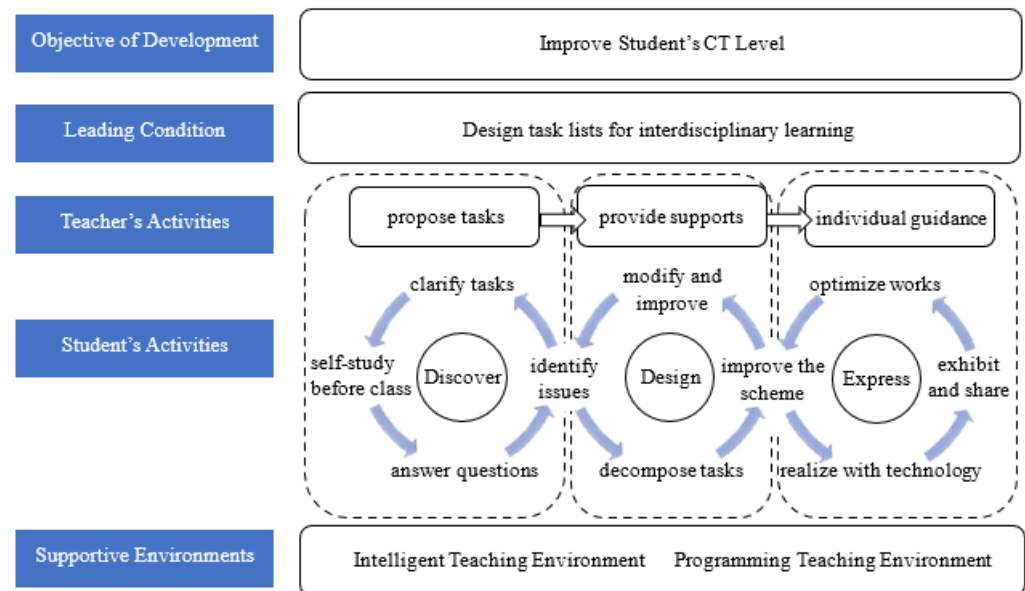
Objective of Development

Improve Student's CT Level

Leading Condition

Design task lists for interdisciplinary learning

Teacher's Activities

propose tasks

provide supports

individual guidance

Student's Activities

clarify tasks

self-study before class

Discover

identify issues

answer questions

modify and improve

Design

improve the scheme

decompose tasks

optimize works

Express

exhibit and share

realize with technology

Supportive Environments

Intelligent Teaching Environment

Programming Teaching Environment